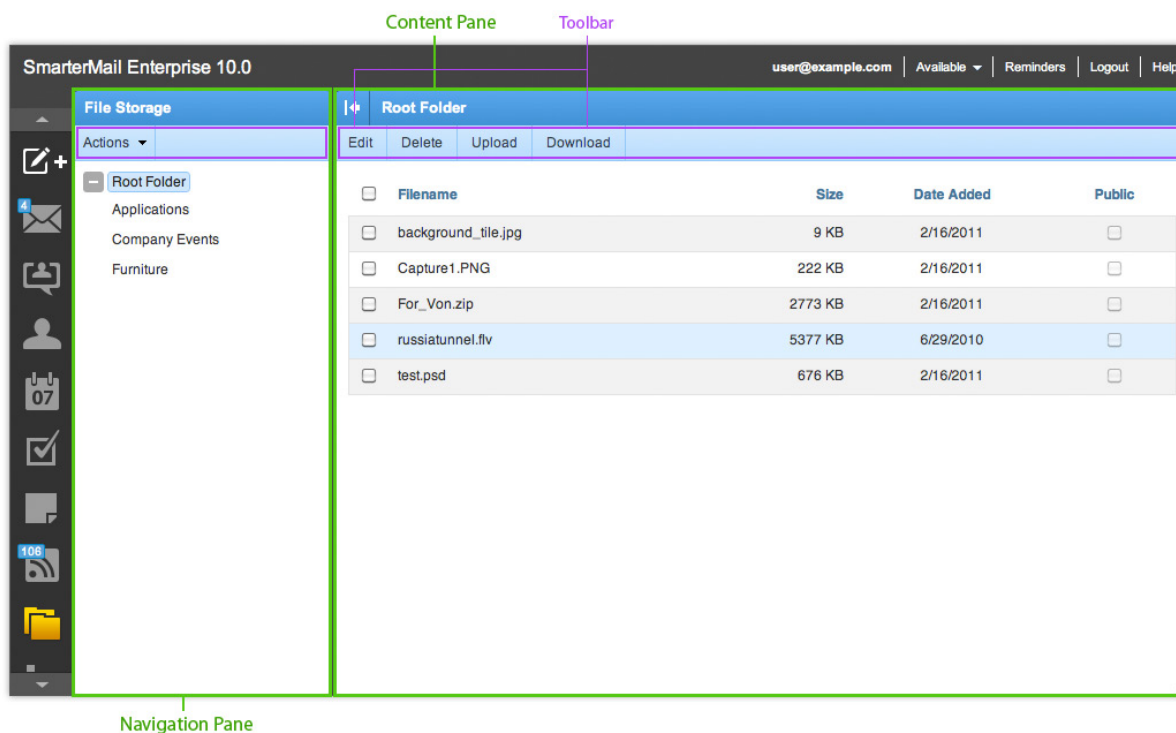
Content Pane
Toolbar

SmarterMail Enterprise 10.0
user@example.com | Available | Reminders | Logout | Help

File Storage
Actions
Root Folder
Applications
Company Events
Furniture

Root Folder
Edit | Delete | Upload | Download

| Filename | Size | Date Added | Public |
|---|---|---|---|
| background_tile.jpg | 9 KB | 2/16/2011 | |
| Capture1.PNG | 222 KB | 2/16/2011 | |
| For_Von.zip | 2773 KB | 2/16/2011 | |
| russiatunnel.flv | 5377 KB | 6/29/2010 | |
| test.psd | 676 KB | 2/16/2011 | |

4
07
106

Navigation Pane